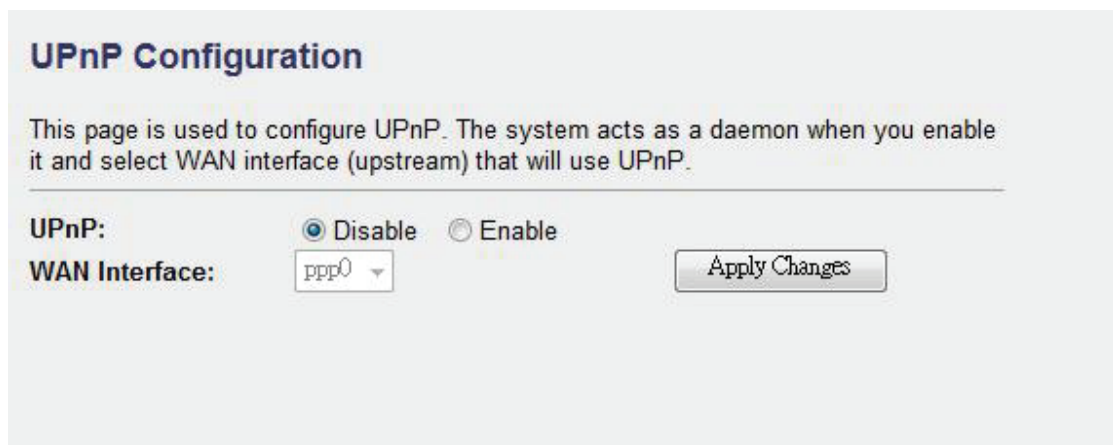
UPnP Configuration

This page is used to configure UPnP. The system acts as a daemon when you enable it and select WAN interface (upstream) that will use UPnP.

UPnP: Disable Enable
WAN Interface: ppp0 Apply Changes